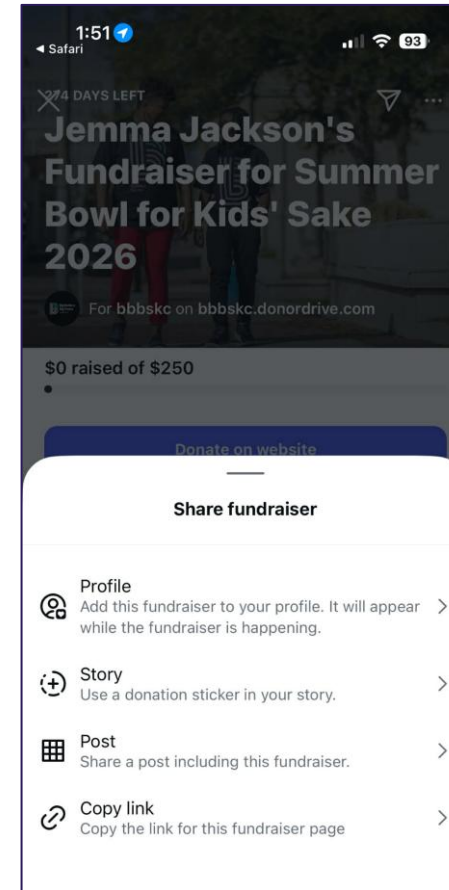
1:51
◂ Safari
93

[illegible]4 DAYS LEFT

Jemma Jackson's Fundraiser for Summer Bowl for Kids' Sake 2026

For bbbskc on bbbskc.donordrive.com

$0 raised of $250

Donate on website

Share fundraiser

Profile
Add this fundraiser to your profile. It will appear while the fundraiser is happening.

Story
Use a donation sticker in your story.

Post
Share a post including this fundraiser.

Copy link
Copy the link for this fundraiser page